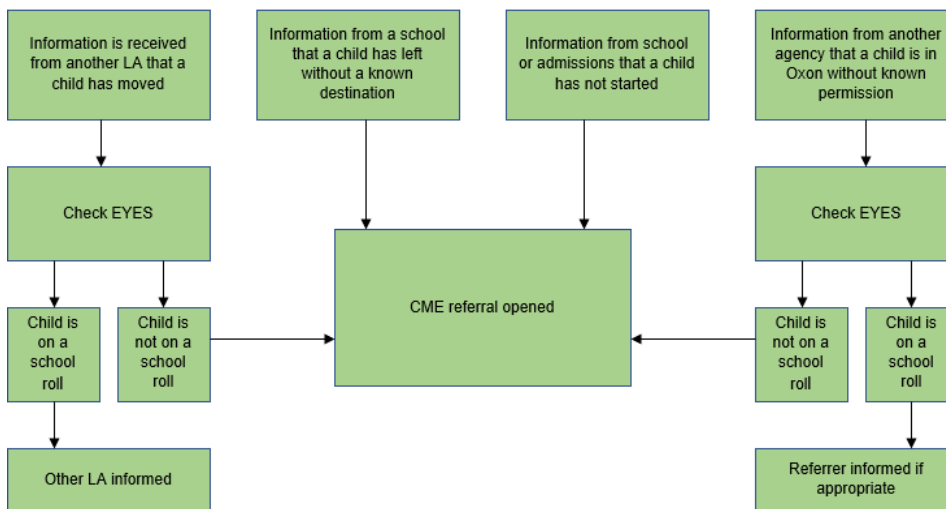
Information is received from another LA that a child has moved

Information from a school that a child has left without a known destination

Information from school or admissions that a child has not started

Information from another agency that a child is in Oxon without known permission

Check EYES

Check EYES

CME referral opened

Child is on a school roll

Child is not on a school roll

Child is not on a school roll

Child is on a school roll

Other LA informed

Referrer informed if appropriate